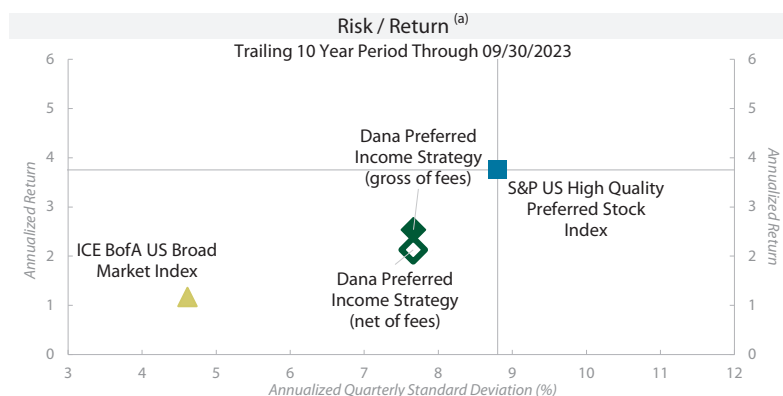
Risk / Return $^{(a)}$

Trailing 10 Year Period Through 09/30/2023

Annualized Return

Annualized Return

6
5
4
3
2
1
0

6
5
4
3
2
1
0

Dana Preferred Income Strategy (gross of fees)

S&P US High Quality Preferred Stock Index

ICE BofA US Broad Market Index

Dana Preferred Income Strategy (net of fees)

3 4 5 6 7 8 9 10 11 12

Annualized Quarterly Standard Deviation (%)